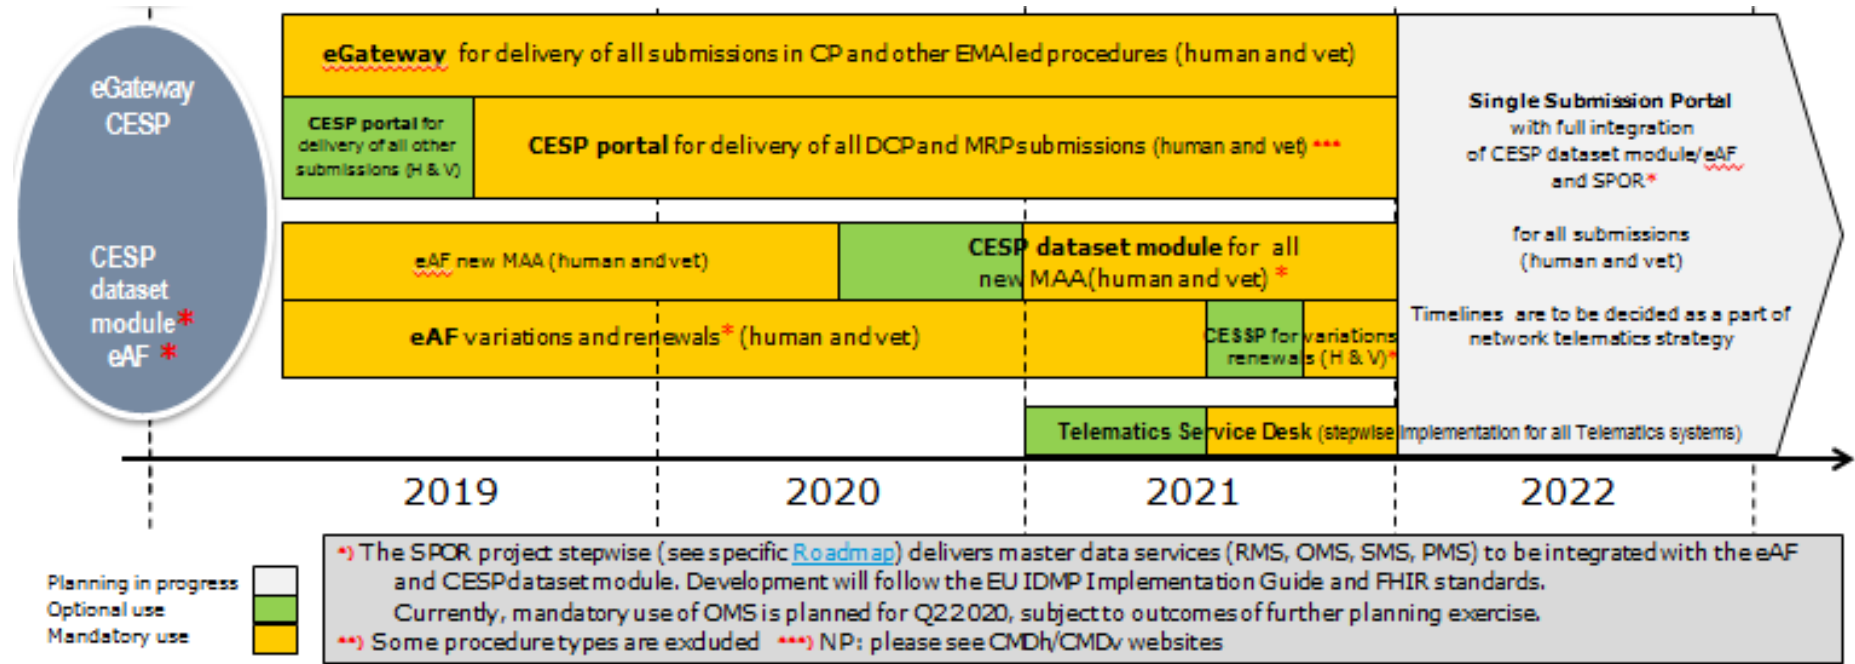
eGateway
CESP

CESP
dataset
module*
eAF *

eGateway for delivery of all submissions in CP and other EMA led procedures (human and vet)

CESP portal for delivery of all other submissions (H & V)

CESP portal for delivery of all DCP and MRP submissions (human and vet) ***

eAF new MAA (human and vet)

CESP dataset module for all new MAA (human and vet) *

eAF variations and renewals* (human and vet)

CESSP for variations renewals (H & V)*

Telematics Service Desk (stepwise implementation for all Telematics systems)

Single Submission Portal
with full integration
of CESP dataset module/eAF
and SPOR*

for all submissions
(human and vet)

Timelines are to be decided as a part of network telematics strategy

2019
2020
2021
2022

Planning in progress
Optional use
Mandatory use

*) The SPOR project stepwise (see specific Roadmap) delivers master data services (RMS, OMS, SMS, PMS) to be integrated with the eAF and CESP dataset module. Development will follow the EU IDMP Implementation Guide and FHIR standards.
Currently, mandatory use of OMS is planned for Q2 2020, subject to outcomes of further planning exercise.
**) Some procedure types are excluded ***) NP: please see CMDh/CMDv websites